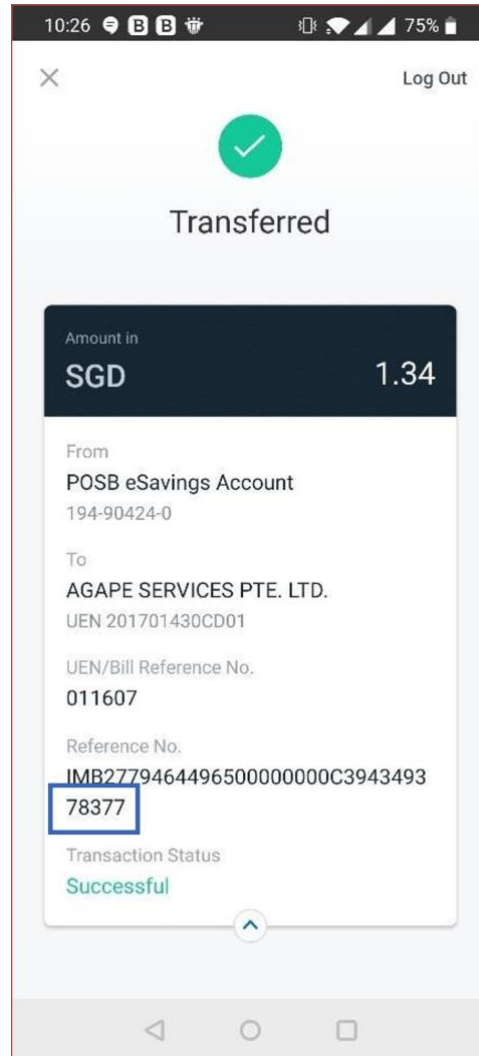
10:26 B B 75%

Log Out

Transferred

Amount in

SGD 1.34

From

POSB eSavings Account

194-90424-0

To

AGAPE SERVICES PTE. LTD.

UEN 201701430CD01

UEN/Bill Reference No.

011607

Reference No.

IMB277946449650000000C3943493 78377

Transaction Status

Successful